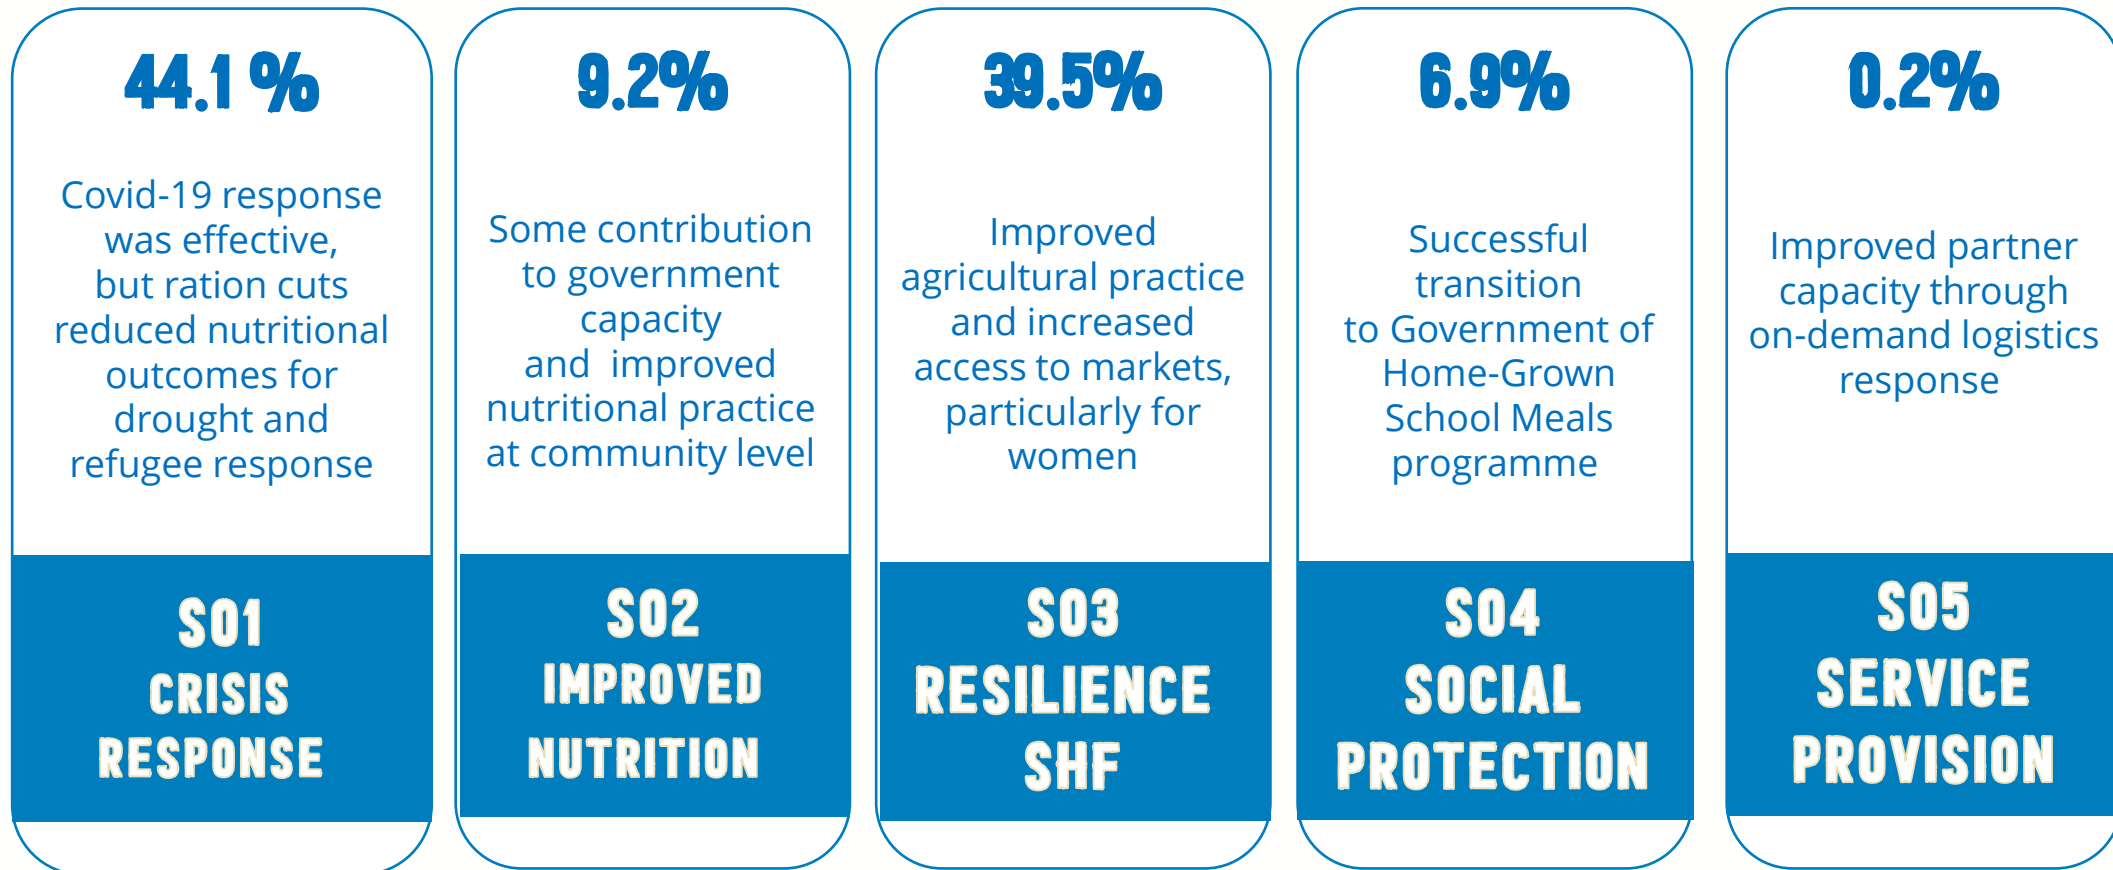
44.1 %

Covid-19 response was effective, but ration cuts reduced nutritional outcomes for drought and refugee response

SO1
CRISIS
RESPONSE

9.2%

Some contribution to government capacity and improved nutritional practice at community level

SO2
IMPROVED
NUTRITION

39.5%

Improved agricultural practice and increased access to markets, particularly for women

SO3
RESILIENCE
SHF

6.9%

Successful transition to Government of Home-Grown School Meals programme

SO4
SOCIAL
PROTECTION

0.2%

Improved partner capacity through on-demand logistics response

SO5
SERVICE
PROVISION